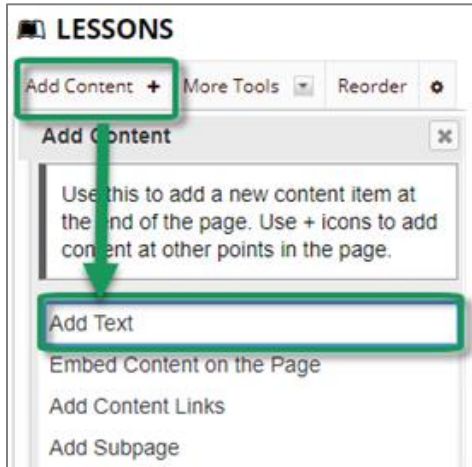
LESSONS

Add Content + More Tools Reorder

Add Content

Use this to add a new content item at the end of the page. Use + icons to add content at other points in the page.

Add Text

Embed Content on the Page

Add Content Links

Add Subpage